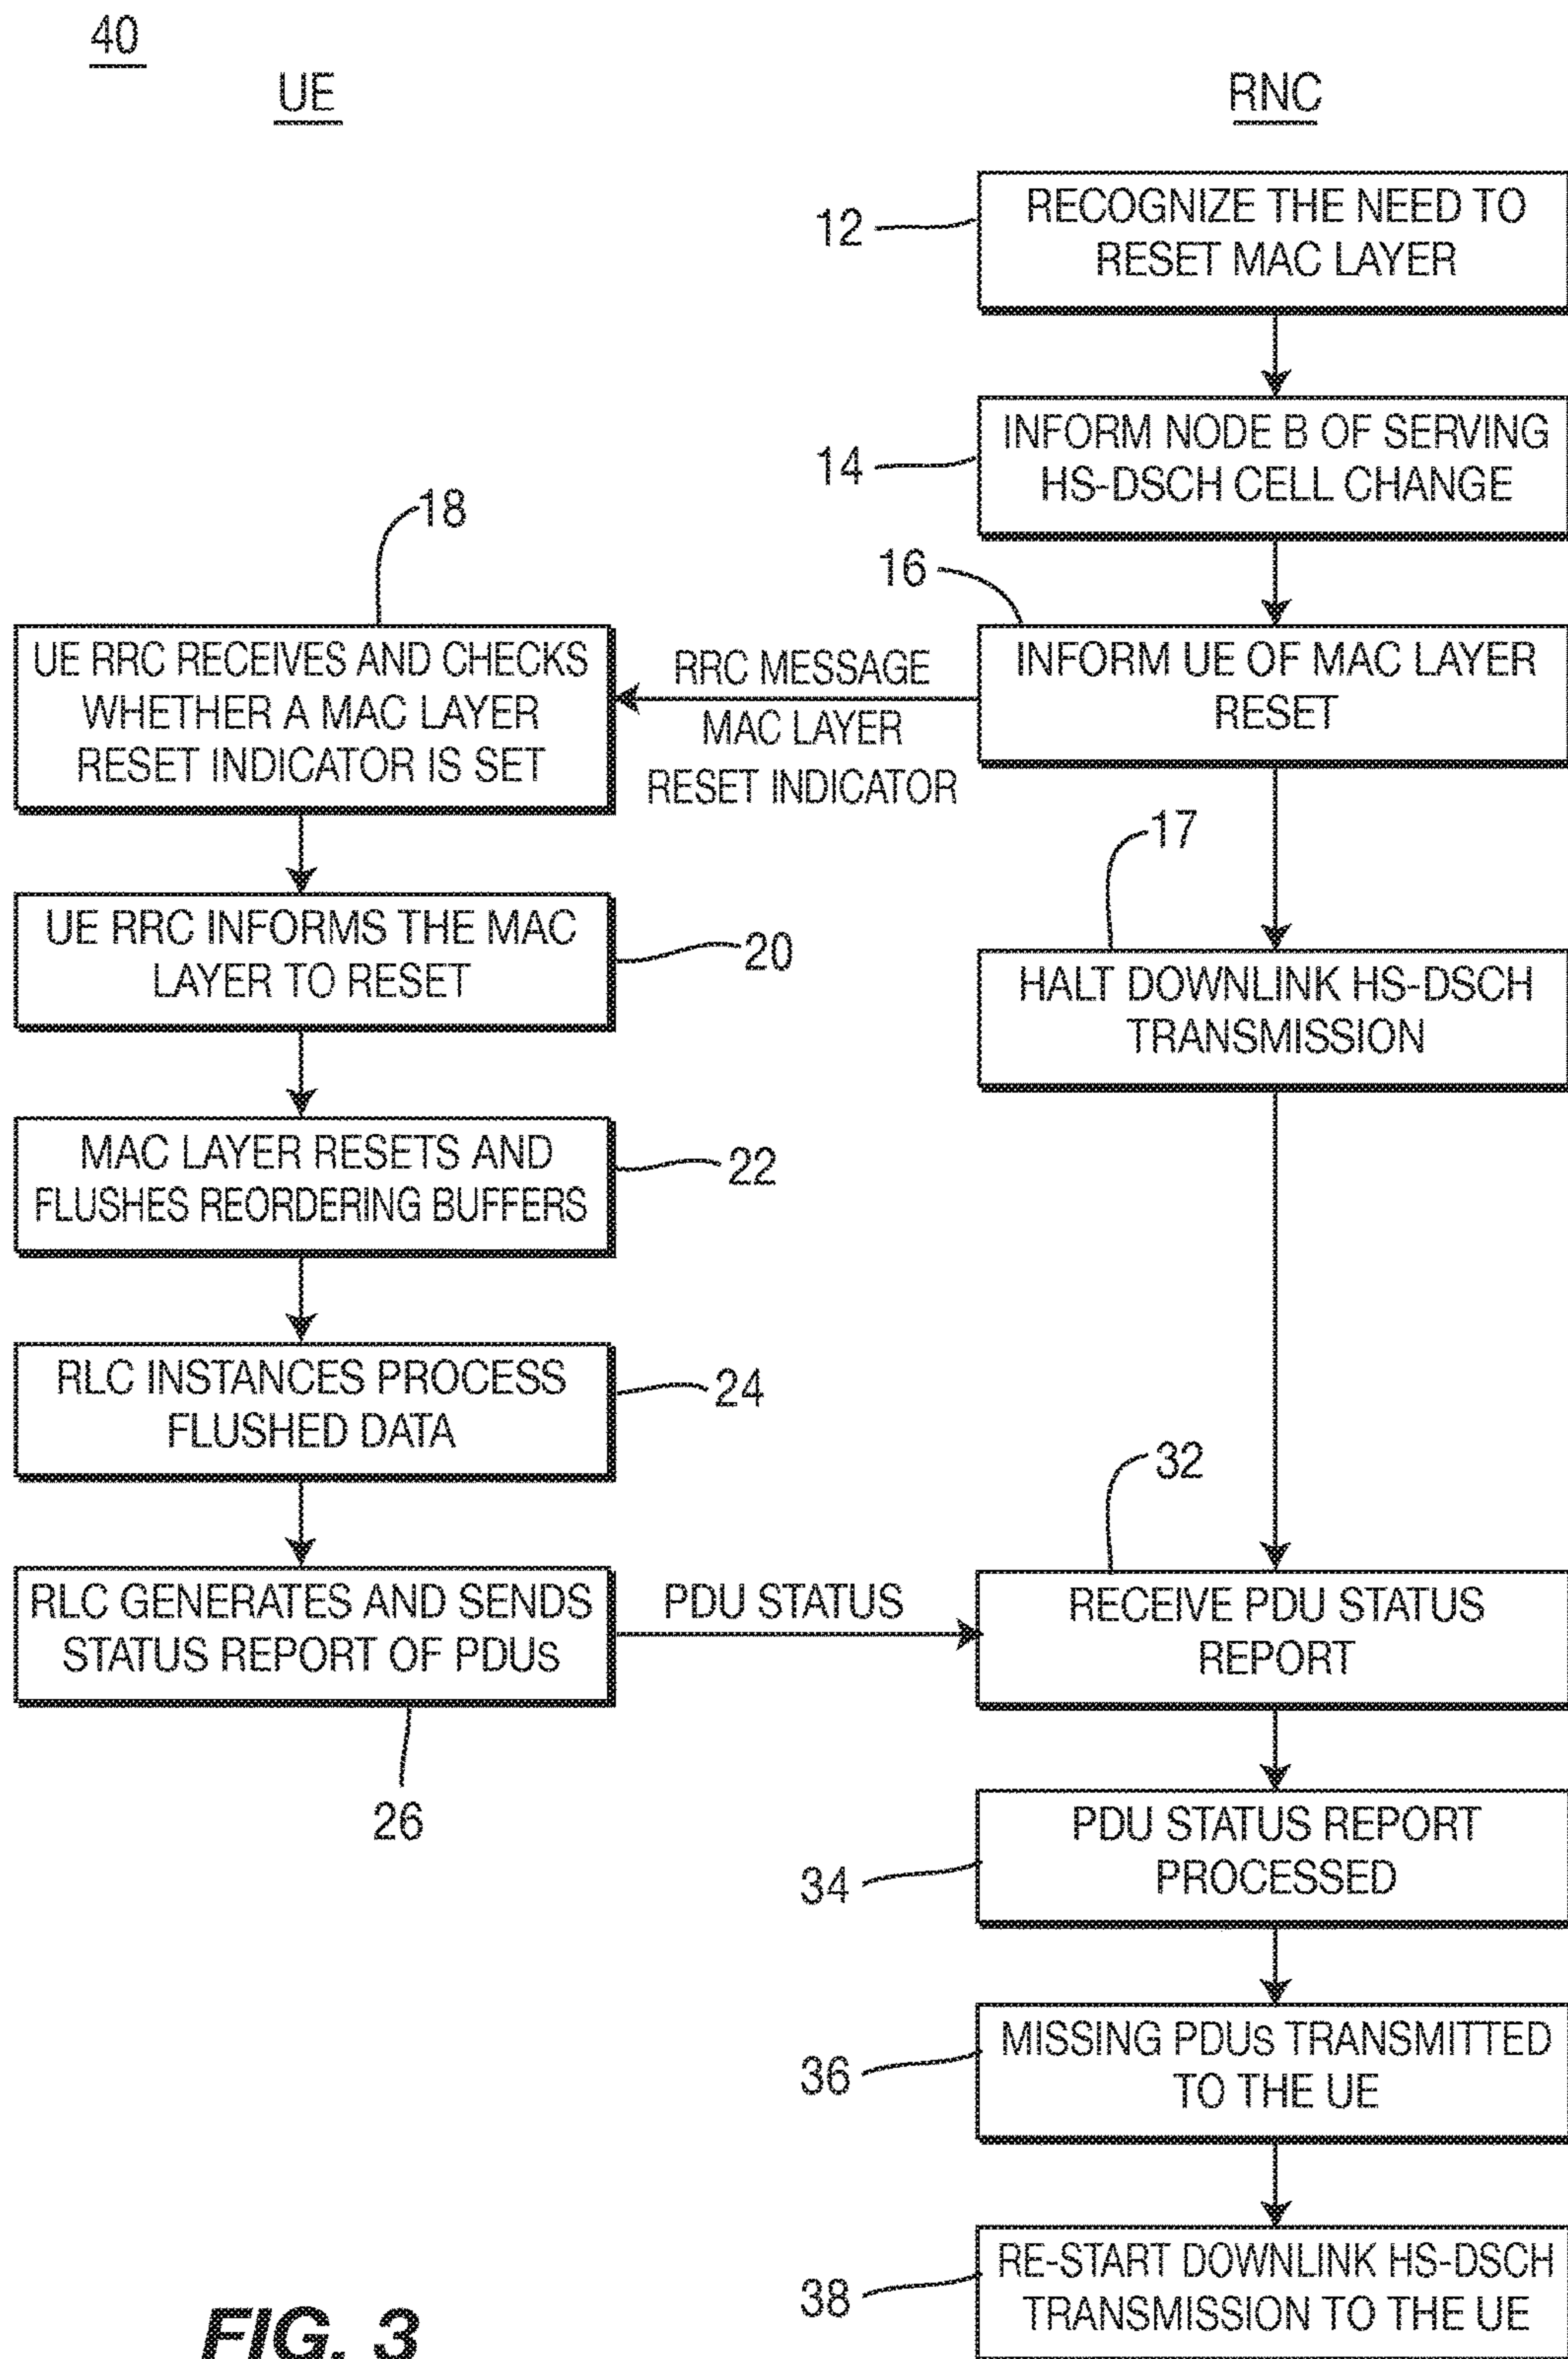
40

UE

RNC

12 RECOGNIZE THE NEED TO RESET MAC LAYER

14 INFORM NODE B OF SERVING HS-DSCH CELL CHANGE

16 INFORM UE OF MAC LAYER RESET

RRC MESSAGE MAC LAYER RESET INDICATOR

18 UE RRC RECEIVES AND CHECKS WHETHER A MAC LAYER RESET INDICATOR IS SET

17 HALT DOWNLINK HS-DSCH TRANSMISSION

UE RRC INFORMS THE MAC LAYER TO RESET 20

MAC LAYER RESETS AND FLUSHES REORDERING BUFFERS 22

RLC INSTANCES PROCESS FLUSHED DATA 24

RLC GENERATES AND SENDS STATUS REPORT OF PDUs

26

PDU STATUS

32 RECEIVE PDU STATUS REPORT

34 PDU STATUS REPORT PROCESSED

36 MISSING PDUs TRANSMITTED TO THE UE

38 RE-START DOWNLINK HS-DSCH TRANSMISSION TO THE UE

FIG. 3